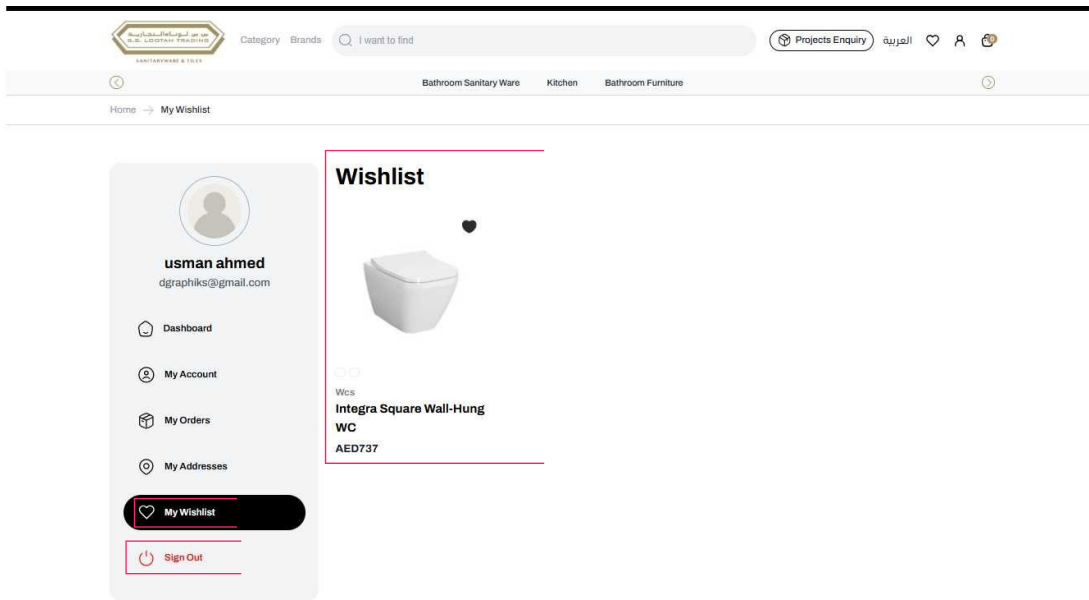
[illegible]
S.S. LOOTAH TRADING
SANITARYWARE & TILES

Category Brands I want to find

Projects Enquiry العربية

Bathroom Sanitary Ware Kitchen Bathroom Furniture

Home → My Wishlist

usman ahmed
dgraphiks@gmail.com

Dashboard

My Account

My Orders

My Addresses

My Wishlist

Sign Out

Wishlist

Wcs
Integra Square Wall-Hung WC
AED737